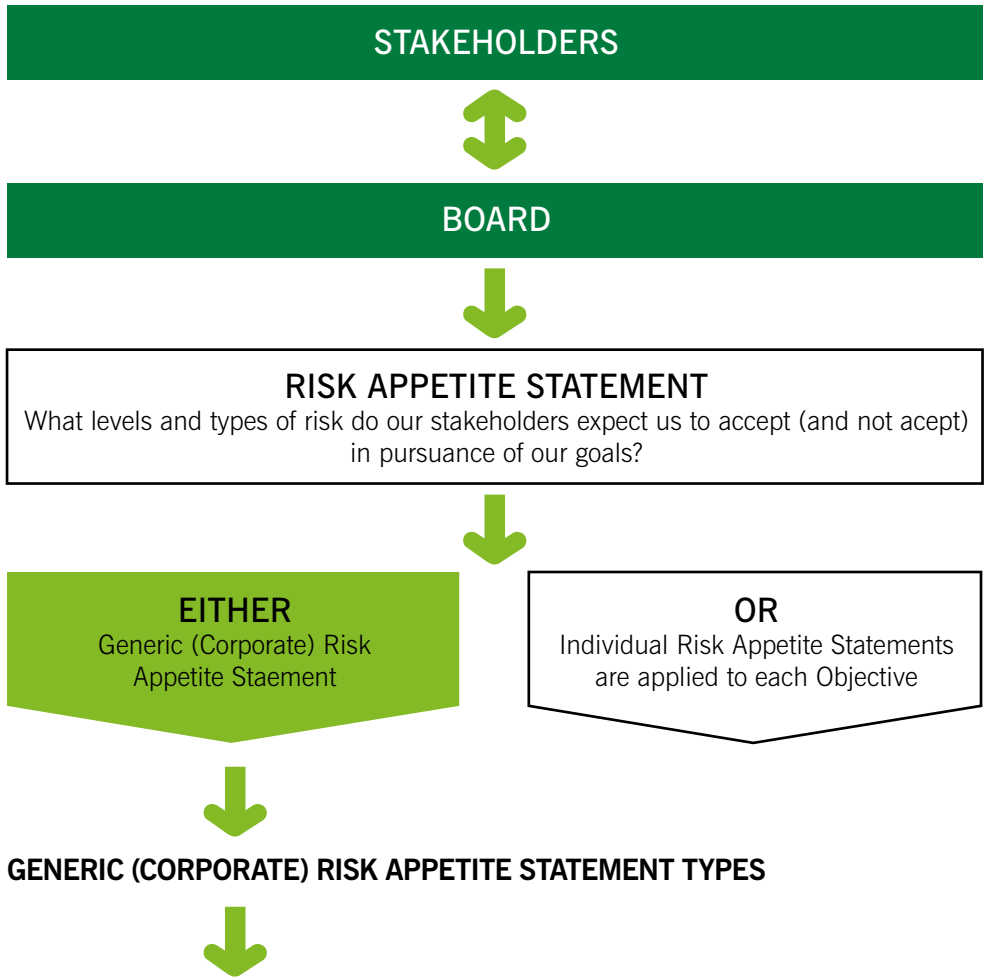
STAKEHOLDERS

BOARD

RISK APPETITE STATEMENT
What levels and types of risk do our stakeholders expect us to accept (and not acept) in pursuance of our goals?

EITHER
Generic (Corporate) Risk Appetite Staement

OR
Individual Risk Appetite Statements are applied to each Objective

GENERIC (CORPORATE) RISK APPETITE STATEMENT TYPES